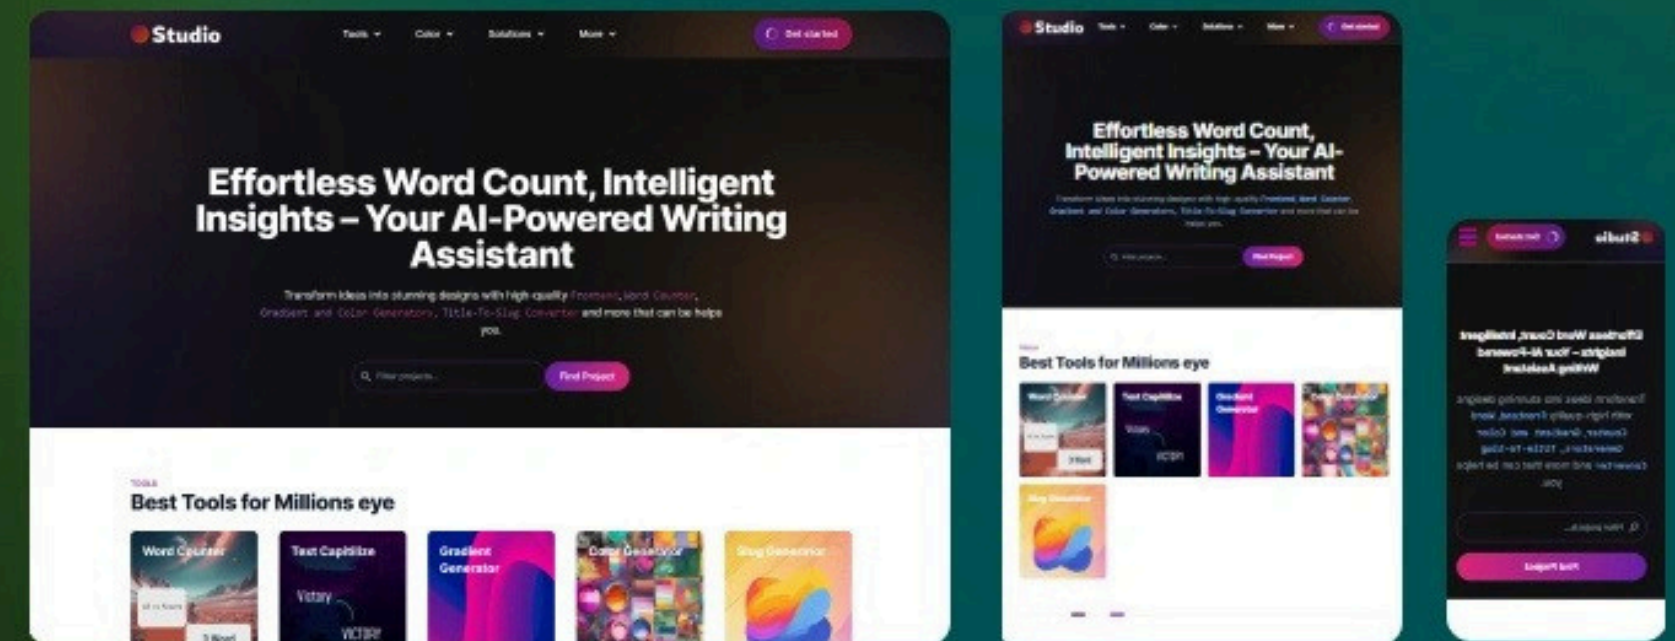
Studio

Tools Color Solutions More

Get started

Effortless Word Count, Intelligent Insights – Your AI-Powered Writing Assistant

Transform ideas into stunning designs with high quality Frontend, Word Counter, Gradient and Color Generators, Title-To-Slug Converter and more that can be helps you.

Filter projects...

Find Project

TOOLS

Best Tools for Millions eye

Word Counter

Text Capitilize

Victory

VICTORY

Gradient Generator

Color Generator

Slug Generator

Studio

Tools Color Solutions More

Get started

Effortless Word Count, Intelligent Insights – Your AI-Powered Writing Assistant

Transform ideas into stunning designs with high quality Frontend, Word Counter, Gradient and Color Generators, Title-To-Slug Converter and more that can be helps you.

Filter projects...

Find Project

TOOLS

Best Tools for Millions eye

Word Counter

Text Capitilize

Gradient Generator

Color Generator

Slug Generator

Studio

Get started

Effortless Word Count, Intelligent Insights – Your AI-Powered Writing Assistant

Transform ideas into stunning designs with high quality Frontend, Word Counter, Gradient and Color Generators, Title-To-Slug Converter and more that can be helps you.

Filter projects...

Find Project